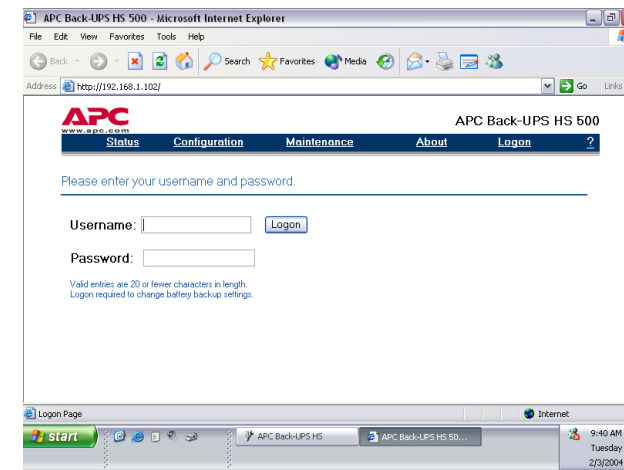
APC Back-UPS HS 500 - Microsoft Internet Explorer

File Edit View Favorites Tools Help

Back Search Favorites Media

Address http://192.168.1.102/ Go Links

APC
www.apc.com

APC Back-UPS HS 500

Status Configuration Maintenance About Logon ?

Please enter your username and password.

Username: Logon

Password:

Valid entries are 20 or fewer characters in length.
Logon required to change battery backup settings.

Logon Page

Internet

start

APC Back-UPS HS

APC Back-UPS HS 50...

9:40 AM
Tuesday
2/3/2004